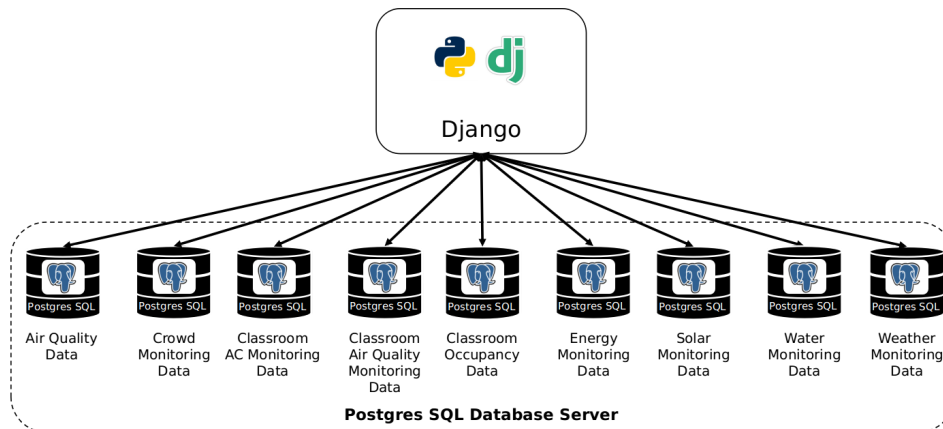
dj

Django

Postgres SQL
Air Quality Data

Postgres SQL
Crowd Monitoring Data

Postgres SQL
Classroom AC Monitoring Data

Postgres SQL
Classroom Air Quality Monitoring Data

Postgres SQL
Classroom Occupancy Data

Postgres SQL
Energy Monitoring Data

Postgres SQL
Solar Monitoring Data

Postgres SQL
Water Monitoring Data

Postgres SQL
Weather Monitoring Data

Postgres SQL Database Server